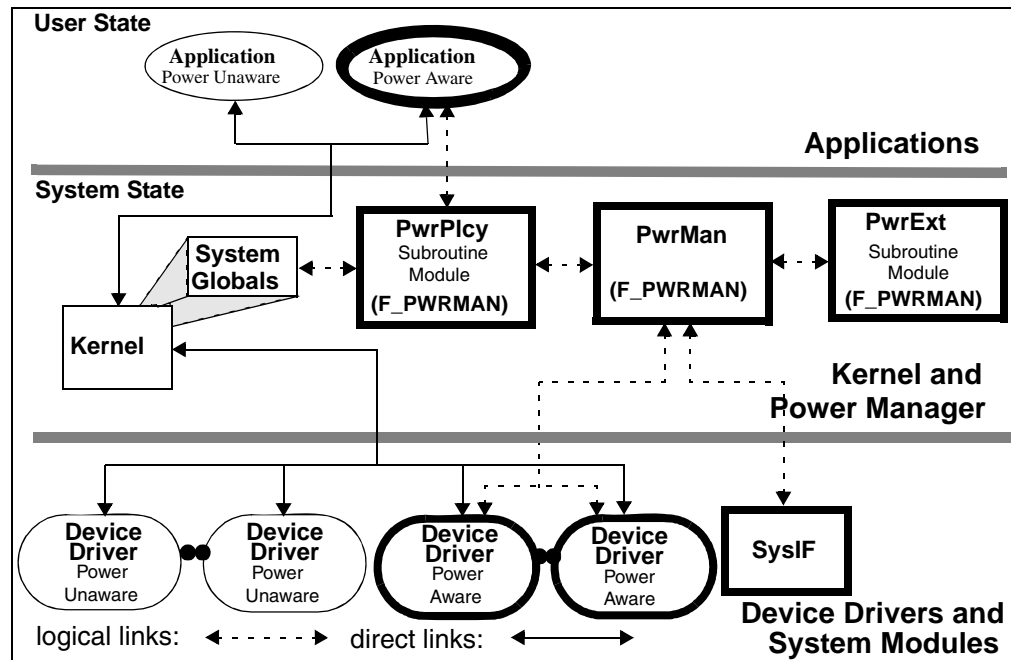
User State

Application
Power Unaware

Application
Power Aware

Applications

System State

PwrPlcy
Subroutine
Module
(F_PWRMAN)

PwrMan
(F_PWRMAN)

PwrExt
Subroutine
Module
(F_PWRMAN)

System
Globals

Kernel

Kernel and
Power Manager

Device
Driver
Power
Unaware

Device
Driver
Power
Unaware

Device
Driver
Power
Aware

Device
Driver
Power
Aware

SysIF

Device Drivers and
System Modules

logical links:

direct links: